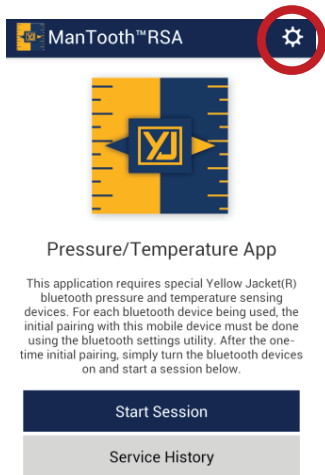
ManTooth™RSA

YJ

Pressure/Temperature App

This application requires special Yellow Jacket(R) bluetooth pressure and temperature sensing devices. For each bluetooth device being used, the initial pairing with this mobile device must be done using the bluetooth settings utility. After the one-time initial pairing, simply turn the bluetooth devices on and start a session below.

Start Session

Service History